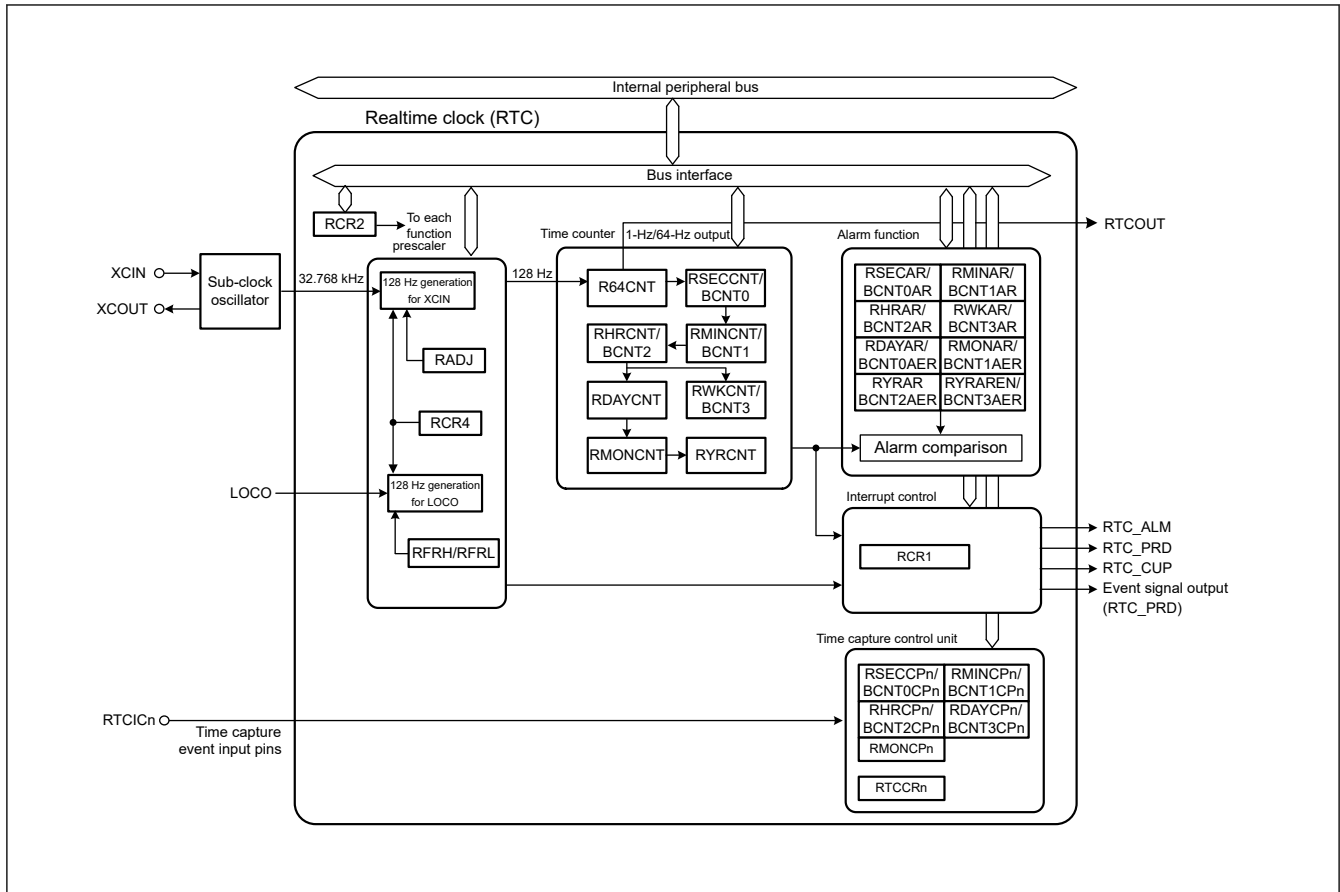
Internal peripheral bus

Realtime clock (RTC)

Bus interface

RCR2

To each function prescaler

RTCOUT

Time counter

1-Hz/64-Hz output

Alarm function

XCIN

XCOUT

Sub-clock oscillator

32.768 kHz

128 Hz generation for XCIN

128 Hz

R64CNT

RSECCNT/ BCNT0

RMINCNT/ BCNT1

RHRCNT/ BCNT2

RDAYCNT

RWKCNT/ BCNT3

RMONCNT

RYRCNT

RADJ

RCR4

RSECAR/ BCNT0AR

RMINAR/ BCNT1AR

RHRAR/ BCNT2AR

RWKAR/ BCNT3AR

RDAYAR/ BCNT0AER

RMONAR/ BCNT1AER

RYRAR BCNT2AER

RYRAREN/ BCNT3AER

Alarm comparison

LOCO

128 Hz generation for LOCO

RFRH/RFRL

Interrupt control

RCR1

RTC_ALM

RTC_PRD

RTC_CUP

Event signal output (RTC_PRD)

Time capture control unit

RSECCPn/ BCNT0CPn

RMINCPn/ BCNT1CPn

RHRCPn/ BCNT2CPn

RDAYCPn/ BCNT3CPn

RMONCPn

RTCCRn

RTCICn

Time capture event input pins